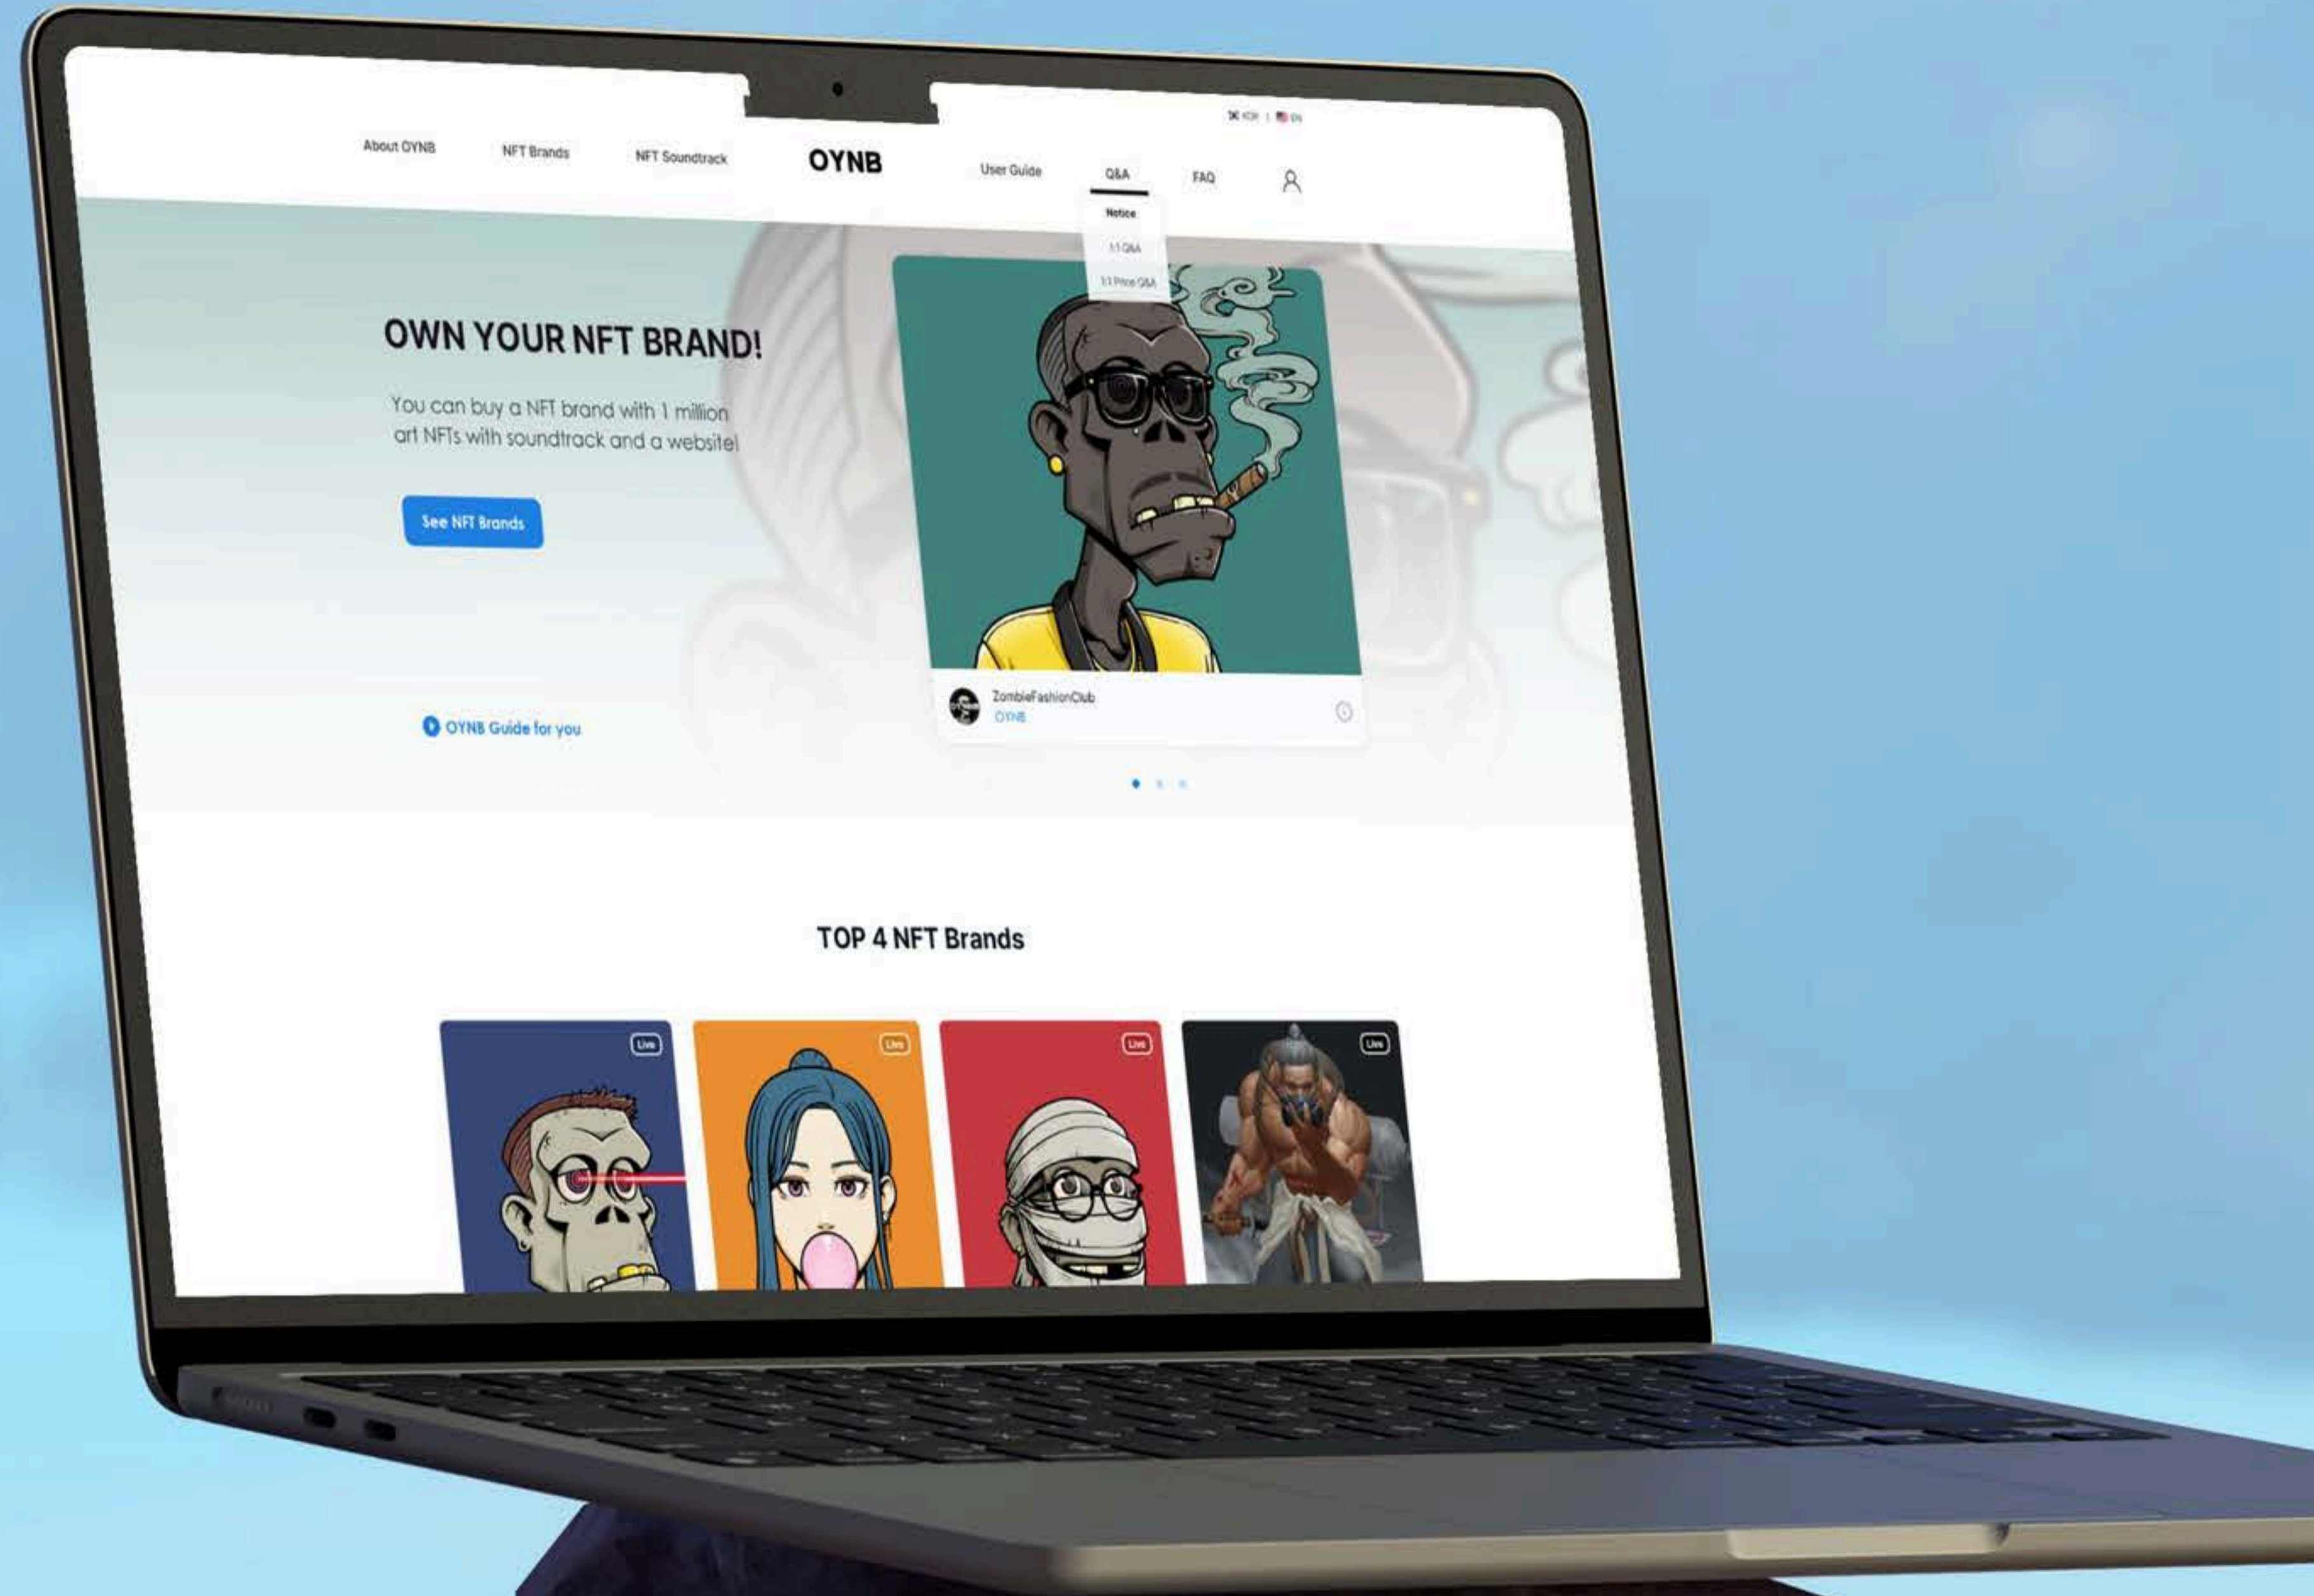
KOR | EN

About OYNB NFT Brands NFT Soundtrack OYNB User Guide Q&A FAQ

Notice
1:1 Q&A
1:1 Price Q&A

OWN YOUR NFT BRAND!

You can buy a NFT brand with 1 million art NFTs with soundtrack and a website!

See NFT Brands

OYNB Guide for you

ZombieFashionClub
OYNB

TOP 4 NFT Brands

Live
Live
Live
Live